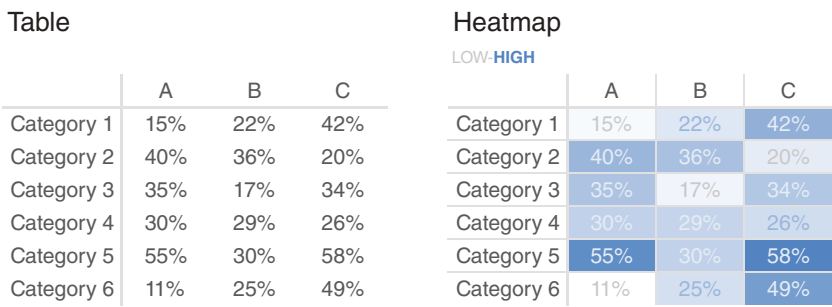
Table

| | A | B | C |
|---|---|---|---|
| Category 1 | 15% | 22% | 42% |
| Category 2 | 40% | 36% | 20% |
| Category 3 | 35% | 17% | 34% |
| Category 4 | 30% | 29% | 26% |
| Category 5 | 55% | 30% | 58% |
| Category 6 | 11% | 25% | 49% |

Heatmap

LOW-HIGH

| | A | B | C |
|---|---|---|---|
| Category 1 | 15% | 22% | 42% |
| Category 2 | 40% | 36% | 20% |
| Category 3 | 35% | 17% | 34% |
| Category 4 | 30% | 29% | 26% |
| Category 5 | 55% | 30% | 58% |
| Category 6 | 11% | 25% | 49% |